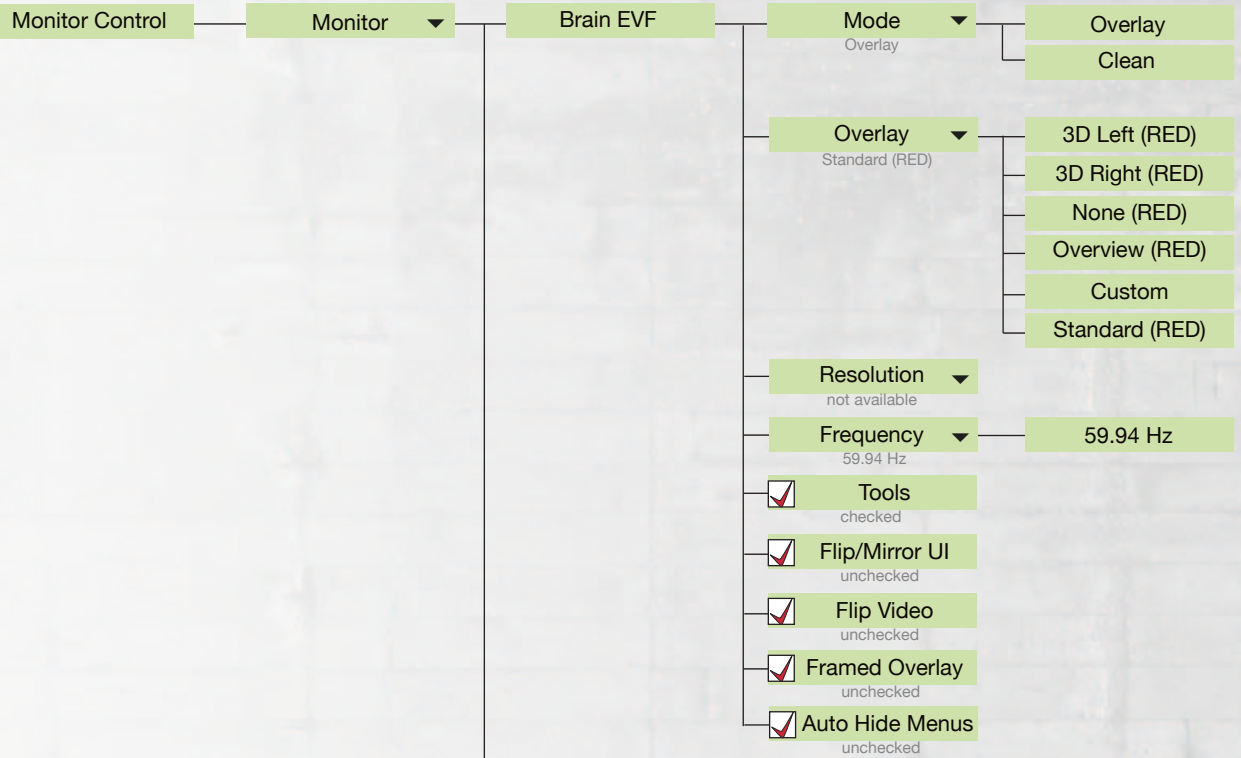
Monitor Control

Monitor

Brain EVF

Mode
Overlay

Overlay

Clean

Overlay
Standard (RED)

3D Left (RED)

3D Right (RED)

None (RED)

Overview (RED)

Custom

Standard (RED)

Resolution
not available

Frequency
59.94 Hz

59.94 Hz

Tools
checked

Flip/Mirror UI
unchecked

Flip Video
unchecked

Framed Overlay
unchecked

Auto Hide Menus
unchecked